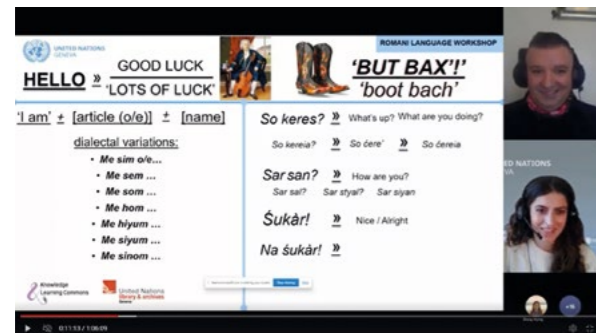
UNITED NATIONS GENEVA

ROMANI LANGUAGE WORKSHOP

HELLO » GOOD LUCK / 'LOTS OF LUCK'

'BUT BAX'!' 'boot bach'

'I am' + [article (o/e)] + [name]

dialectal variations:

- Me sim o/e...
- Me sem ...
- Me som ...
- Me hom ...
- Me hiyum ...
- Me siyum ...
- Me sinom ...

So keres? » What's up? What are you doing?

So kereia? » So ćere' » So ćereia

Sar san? » How are you?

Sar sal? Sar styal? Sar siyan

Šukàr! » Nice / Alright

Na šukàr! »

Knowledge Learning Commons

United Nations library & archives Geneva

ED NATIONS
VA

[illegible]

0:11:53 / 1:06:09